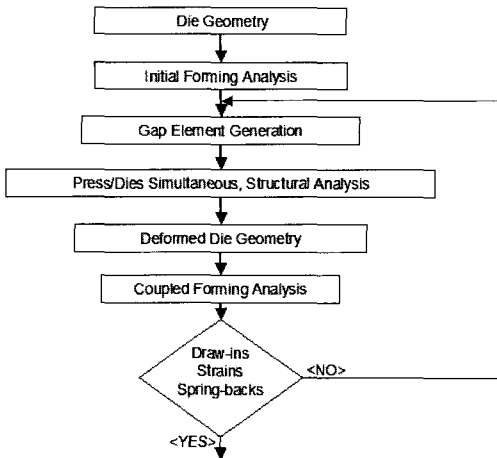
Die Geometry

Initial Forming Analysis

Gap Element Generation

Press/Dies Simultaneous, Structural Analysis

Deformed Die Geometry

Coupled Forming Analysis

Draw-ins
Strains
Spring-backs

<NO>

<YES>